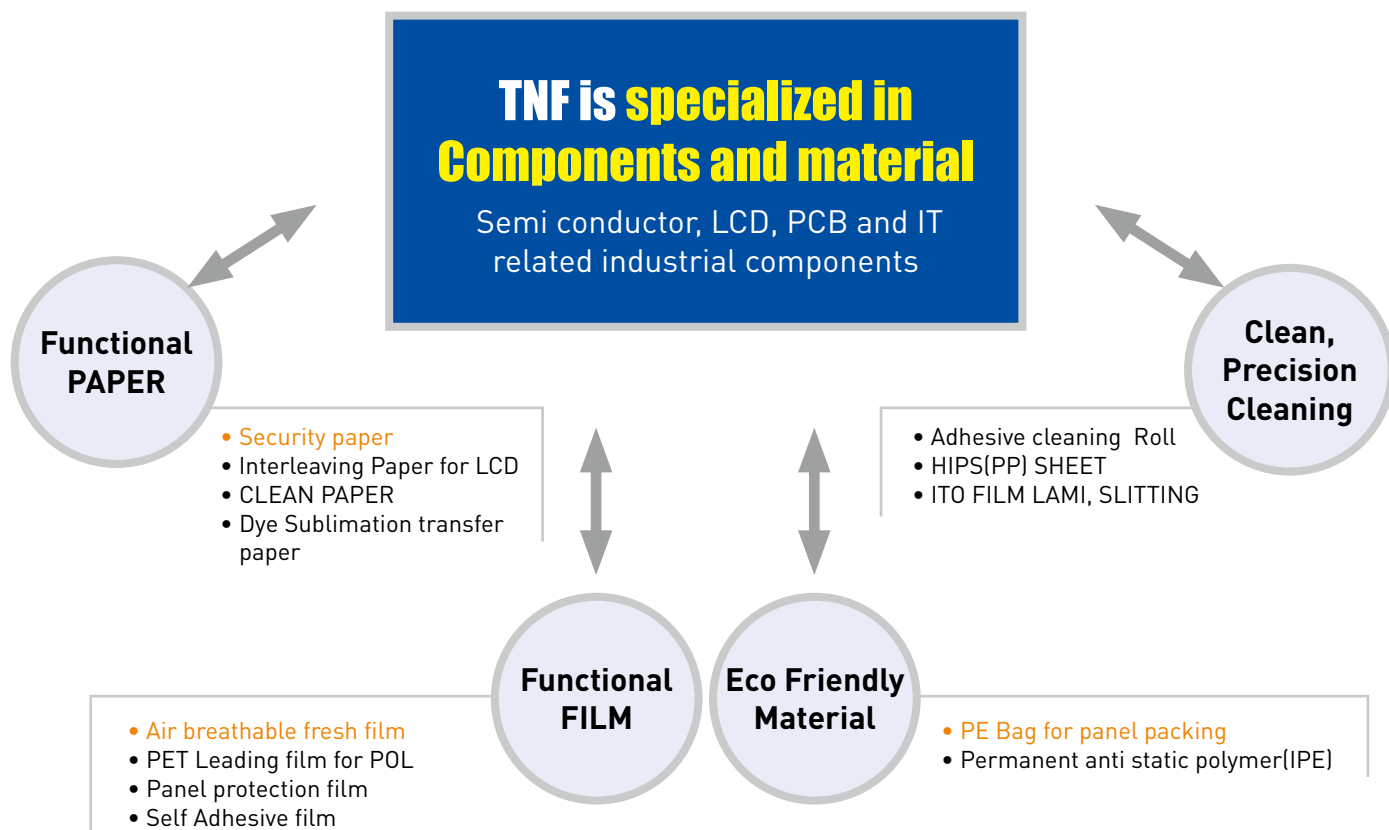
TNF is specialized in Components and material

Semi conductor, LCD, PCB and IT related industrial components

Functional PAPER

• Security paper
• Interleaving Paper for LCD
• CLEAN PAPER
• Dye Sublimation transfer paper

Clean, Precision Cleaning

• Adhesive cleaning Roll
• HIPS(PP) SHEET
• ITO FILM LAMI, SLITTING

Functional FILM

• Air breathable fresh film
• PET Leading film for POL
• Panel protection film
• Self Adhesive film

Eco Friendly Material

• PE Bag for panel packing
• Permanent anti static polymer(IPE)